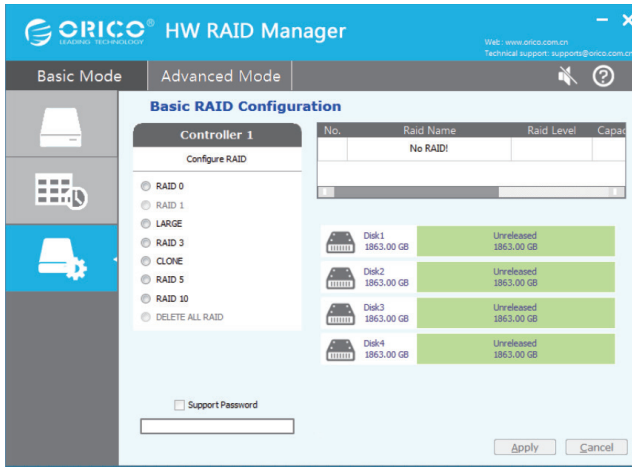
ORICO® LEADING TECHNOLOGY HW RAID Manager

Web : www.orico.com.cn
Technical support: supports@orico.com.cn

Basic Mode
Advanced Mode

Basic RAID Configuration

Controller 1
Configure RAID

RAID 0
RAID 1
LARGE
RAID 3
CLONE
RAID 5
RAID 10
DELETE ALL RAID

| No. | Raid Name | Raid Level | Capa |
|---|---|---|---|
| | No RAID! | | |

Disk1
1863.00 GB
Unreleased
1863.00 GB

Disk2
1863.00 GB
Unreleased
1863.00 GB

Disk3
1863.00 GB
Unreleased
1863.00 GB

Disk4
1863.00 GB
Unreleased
1863.00 GB

Support Password

Apply
Cancel